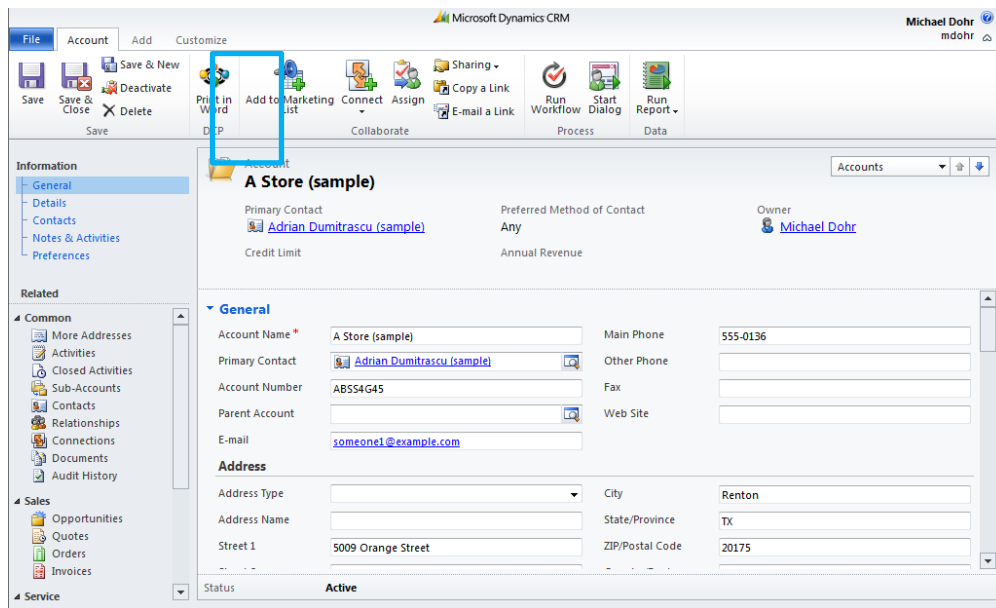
Microsoft Dynamics CRM

Michael Dohr
mdohr

File Account Add Customize

Save Save & Close Save & New Deactivate Delete
Save

Print in Word
DCP

Add to Marketing List Connect Assign Sharing Copy a Link E-mail a Link
Collaborate

Run Workflow Start Dialog
Process

Run Report
Data

Information
General
Details
Contacts
Notes & Activities
Preferences

Related

Common
More Addresses
Activities
Closed Activities
Sub-Accounts
Contacts
Relationships
Connections
Documents
Audit History

Sales
Opportunities
Quotes
Orders
Invoices

Service

Account
A Store (sample)

Accounts

Primary Contact
Adrian Dumitrascu (sample)

Preferred Method of Contact
Any

Owner
Michael Dohr

Credit Limit

Annual Revenue

General

Account Name * A Store (sample)
Primary Contact Adrian Dumitrascu (sample)
Account Number ABSS4G45
Parent Account
E-mail someone1@example.com

Main Phone 555-0136
Other Phone
Fax
Web Site

Address

Address Type
Address Name
Street 1 5009 Orange Street

City Renton
State/Province TX
ZIP/Postal Code 20175

Status Active